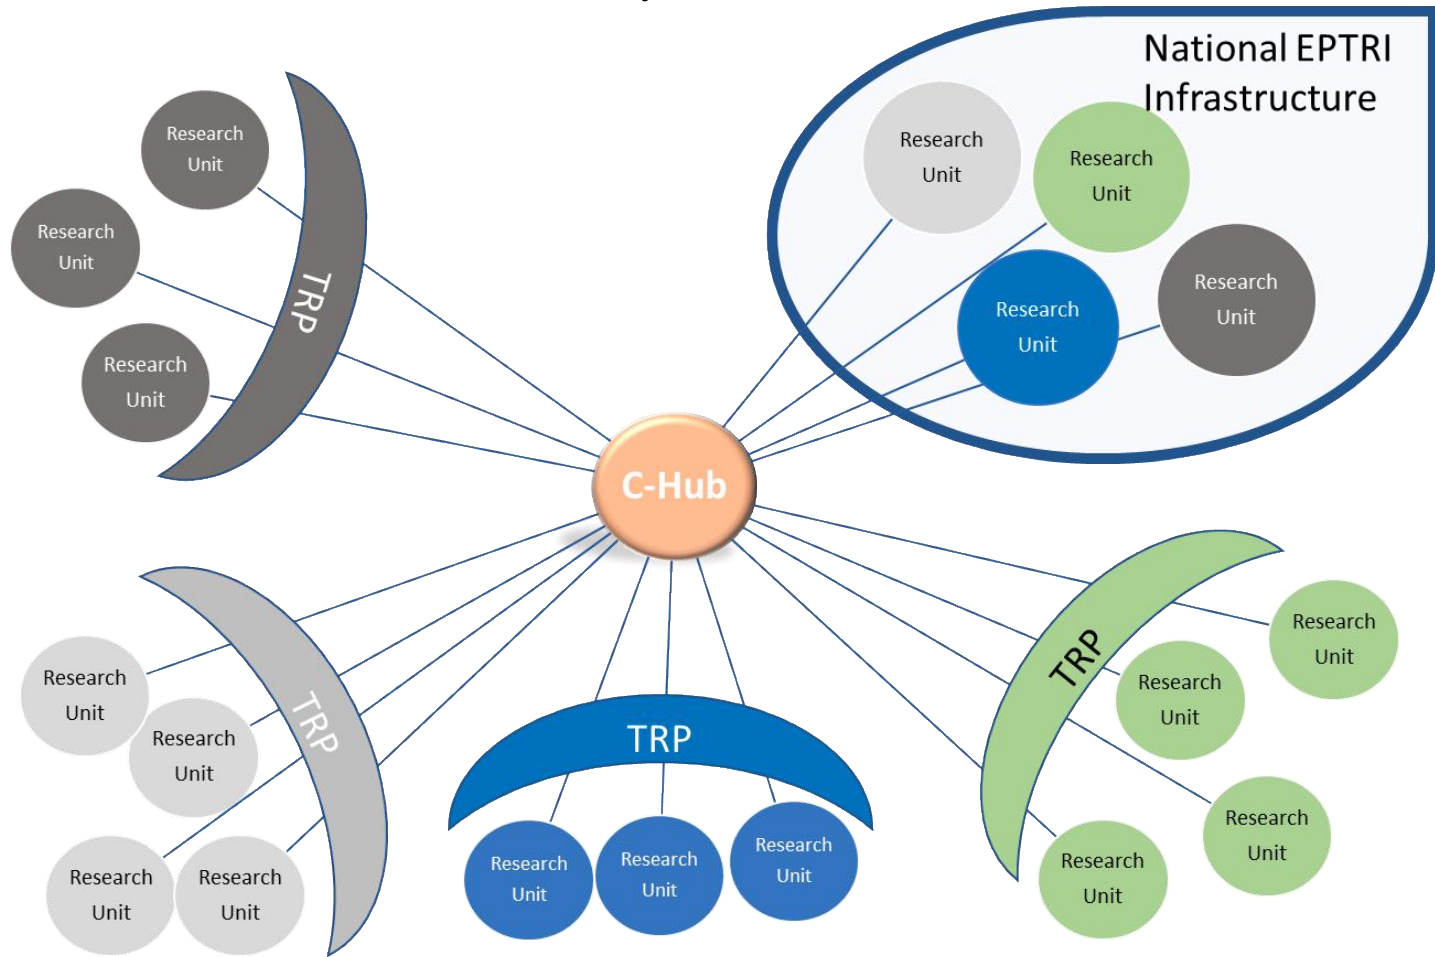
National EPTRI Infrastructure

Research Unit

Research Unit

Research Unit

Research Unit

Research Unit

Research Unit

Research Unit

TRP

C-Hub

Research Unit

Research Unit

Research Unit

Research Unit

TRP

TRP

Research Unit

Research Unit

Research Unit

TRP

Research Unit

Research Unit

Research Unit

Research Unit